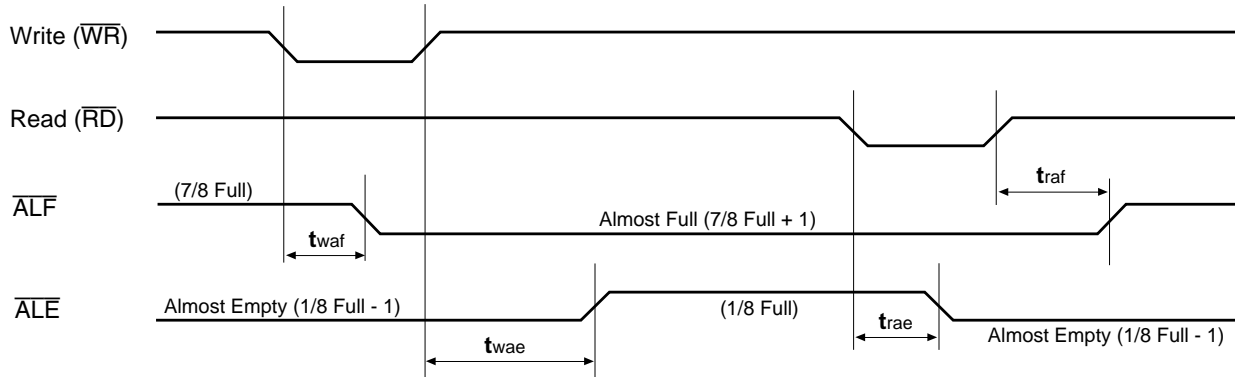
Write ($\overline{WR}$)

Read ($\overline{RD}$)

$\overline{ALF}$

(7/8 Full)

$t_{waf}$

Almost Full (7/8 Full + 1)

$t_{raf}$

$\overline{ALE}$

Almost Empty (1/8 Full - 1)

$t_{wae}$

(1/8 Full)

$t_{rae}$

Almost Empty (1/8 Full - 1)